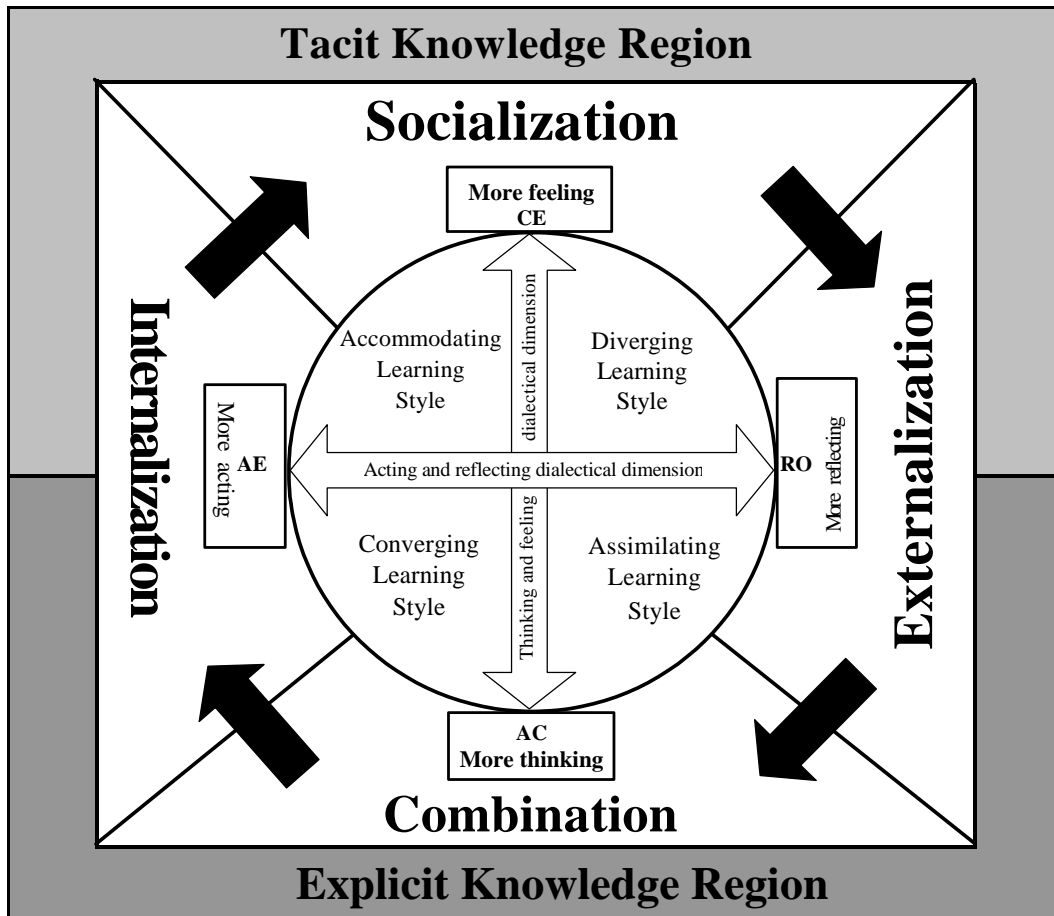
Tacit Knowledge Region

Socialization

More feeling
CE

Internalization

Accommodating Learning Style

Diverging Learning Style

Externalization

AE
More acting

dialectical dimension

Acting and reflecting dialectical dimension

RO
More reflecting

Converging Learning Style

Thinking and feeling

Assimilating Learning Style

AC
More thinking

Combination

Explicit Knowledge Region